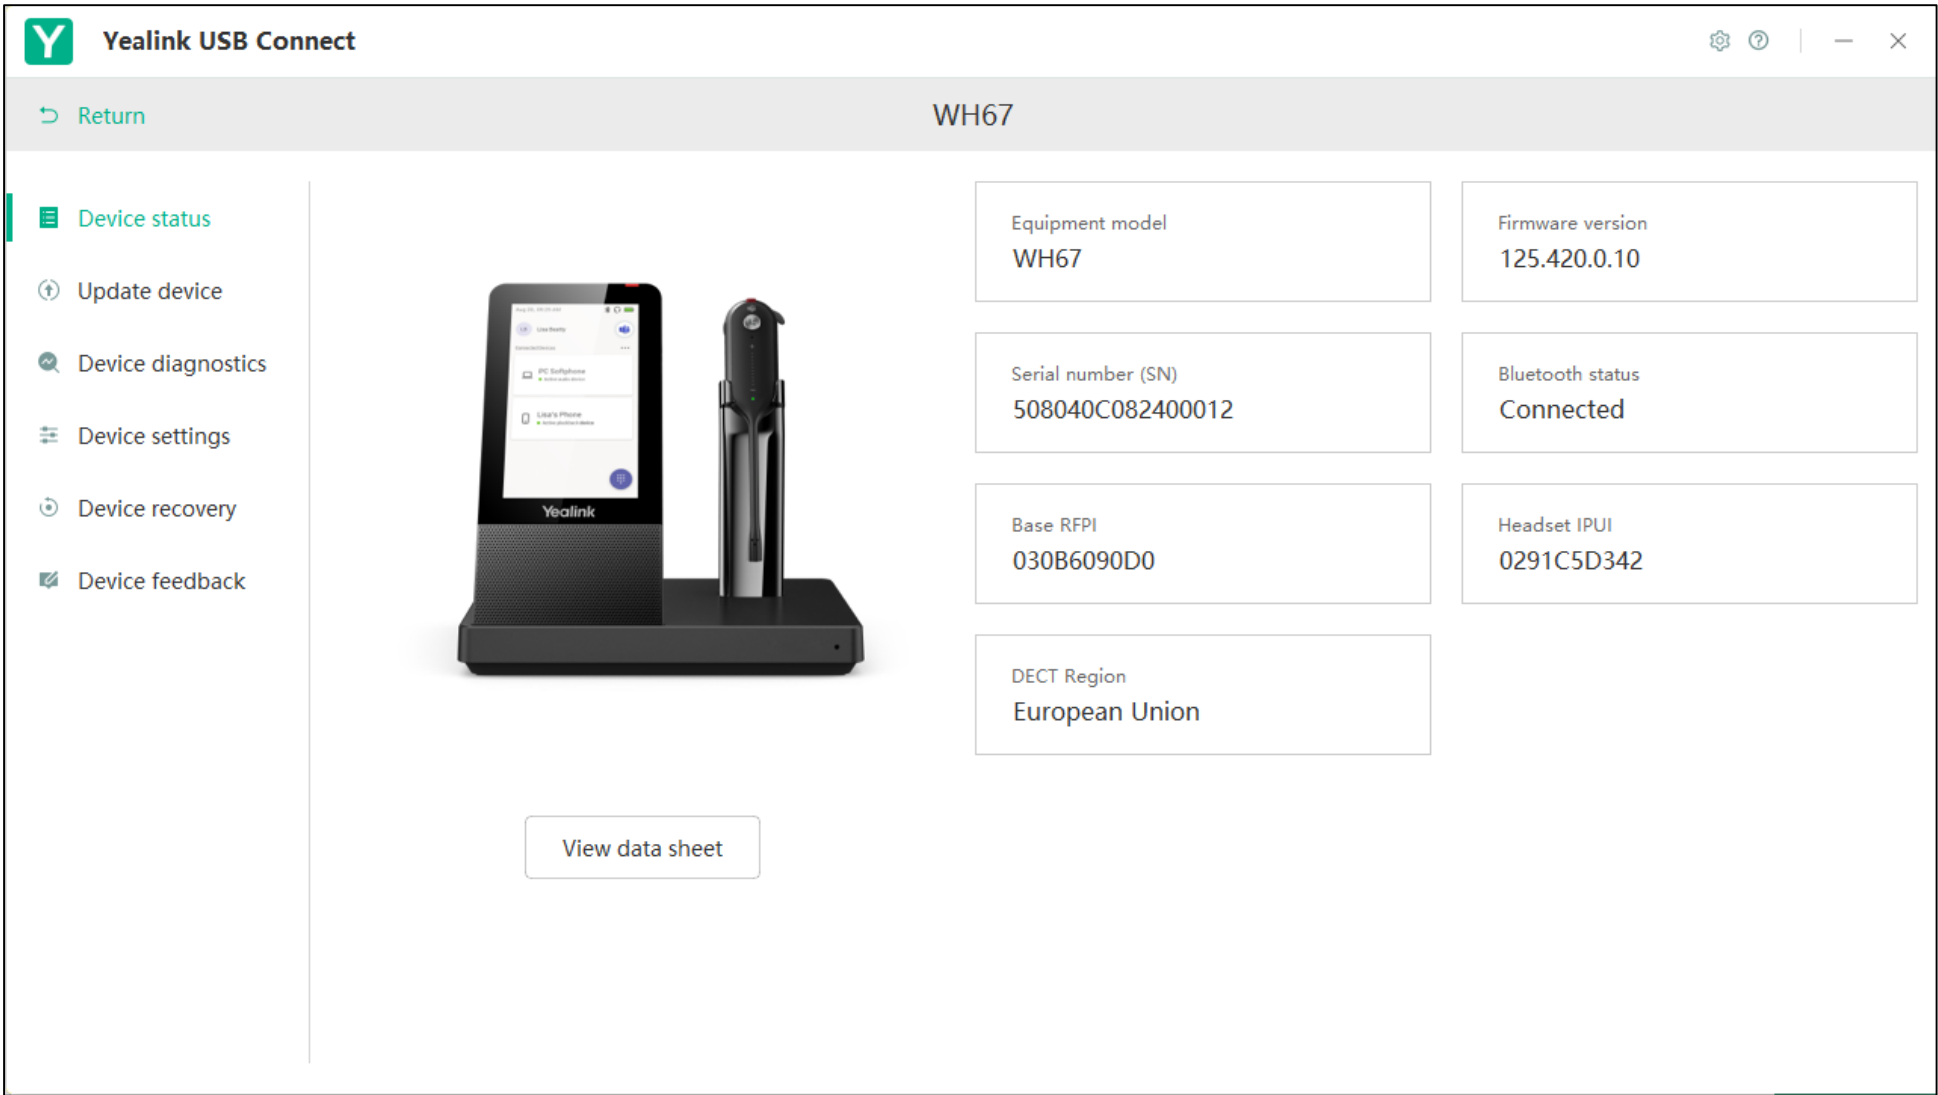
Y Yealink USB Connect

Return

WH67

Device status

Update device

Device diagnostics

Device settings

Device recovery

Device feedback

Yealink

View data sheet

Equipment model
WH67

Firmware version
125.420.0.10

Serial number (SN)
508040C082400012

Bluetooth status
Connected

Base RFPI
030B6090D0

Headset IPUI
0291C5D342

DECT Region
European Union